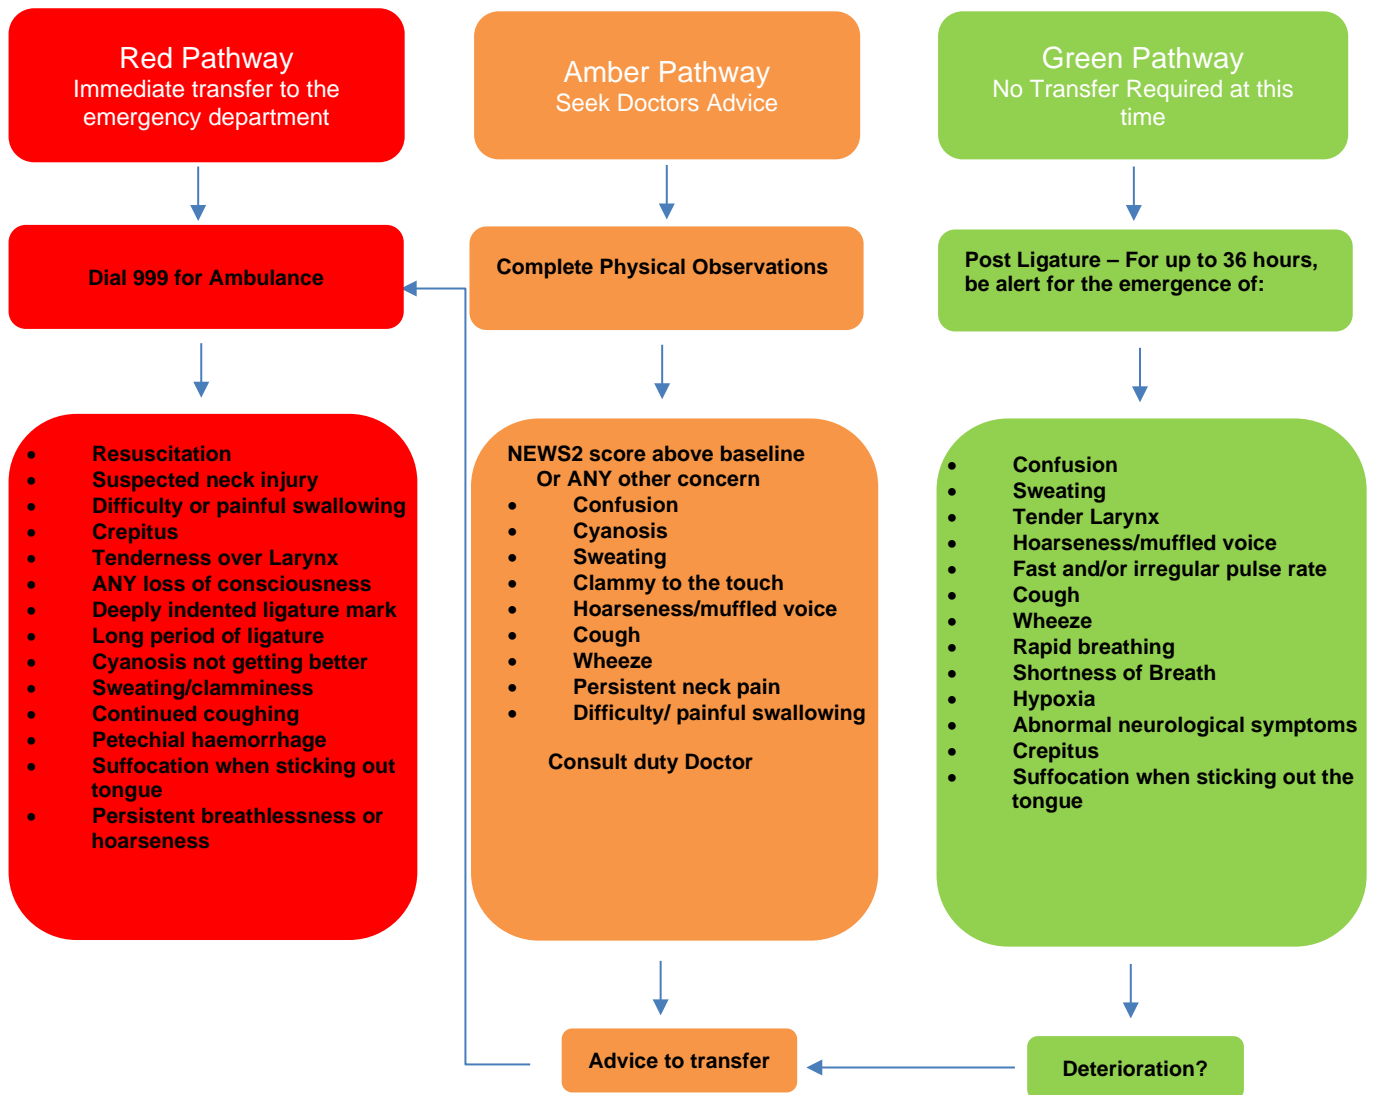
Red Pathway
Immediate transfer to the emergency department

Dial 999 for Ambulance

- Resuscitation
- Suspected neck injury
- Difficulty or painful swallowing
- Crepitus
- Tenderness over Larynx
- ANY loss of consciousness
- Deeply indented ligature mark
- Long period of ligature
- Cyanosis not getting better
- Sweating/clamminess
- Continued coughing
- Petechial haemorrhage
- Suffocation when sticking out tongue
- Persistent breathlessness or hoarseness

Amber Pathway
Seek Doctors Advice

Complete Physical Observations

NEWS2 score above baseline
Or ANY other concern
- Confusion
- Cyanosis
- Sweating
- Clammy to the touch
- Hoarseness/muffled voice
- Cough
- Wheeze
- Persistent neck pain
- Difficulty/ painful swallowing

Consult duty Doctor

Advice to transfer

Green Pathway
No Transfer Required at this time

Post Ligature – For up to 36 hours, be alert for the emergence of:

- Confusion
- Sweating
- Tender Larynx
- Hoarseness/muffled voice
- Fast and/or irregular pulse rate
- Cough
- Wheeze
- Rapid breathing
- Shortness of Breath
- Hypoxia
- Abnormal neurological symptoms
- Crepitus
- Suffocation when sticking out the tongue

Deterioration?